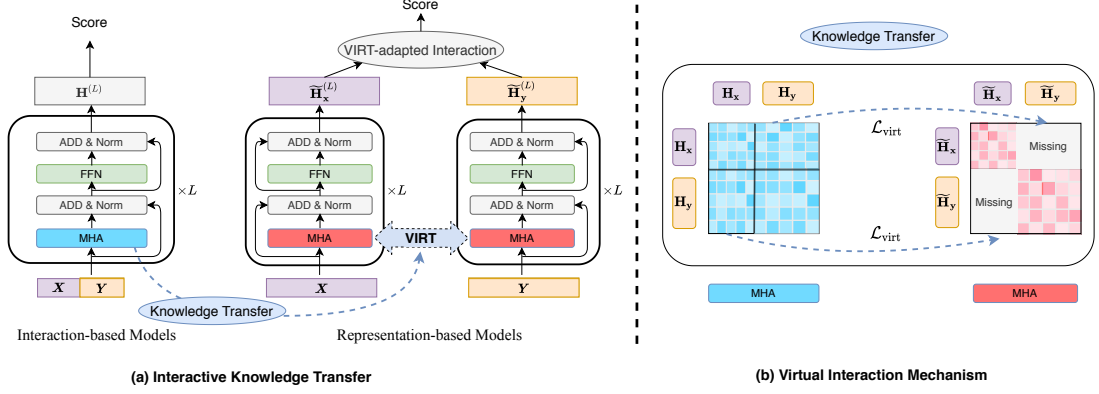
Score

$\mathbf{H}^{(L)}$

ADD & Norm

FFN

ADD & Norm

MHA

$\times L$

$\boldsymbol{X}$ $\boldsymbol{Y}$

Interaction-based Models

Score

VIRT-adapted Interaction

$\widetilde{\mathbf{H}}_{\mathbf{x}}^{(L)}$

ADD & Norm

FFN

ADD & Norm

MHA

$\times L$

$\boldsymbol{X}$

VIRT

$\widetilde{\mathbf{H}}_{\mathbf{y}}^{(L)}$

ADD & Norm

FFN

ADD & Norm

MHA

$\times L$

$\boldsymbol{Y}$

Knowledge Transfer

Representation-based Models

(a) Interactive Knowledge Transfer

Knowledge Transfer

$\mathbf{H}_{\mathbf{x}}$ $\mathbf{H}_{\mathbf{y}}$

$\mathbf{H}_{\mathbf{x}}$

$\mathbf{H}_{\mathbf{y}}$

$\mathcal{L}_{\text{virt}}$

$\mathcal{L}_{\text{virt}}$

$\widetilde{\mathbf{H}}_{\mathbf{x}}$ $\widetilde{\mathbf{H}}_{\mathbf{y}}$

$\widetilde{\mathbf{H}}_{\mathbf{x}}$

$\widetilde{\mathbf{H}}_{\mathbf{y}}$

Missing

Missing

MHA

MHA

(b) Virtual Interaction Mechanism